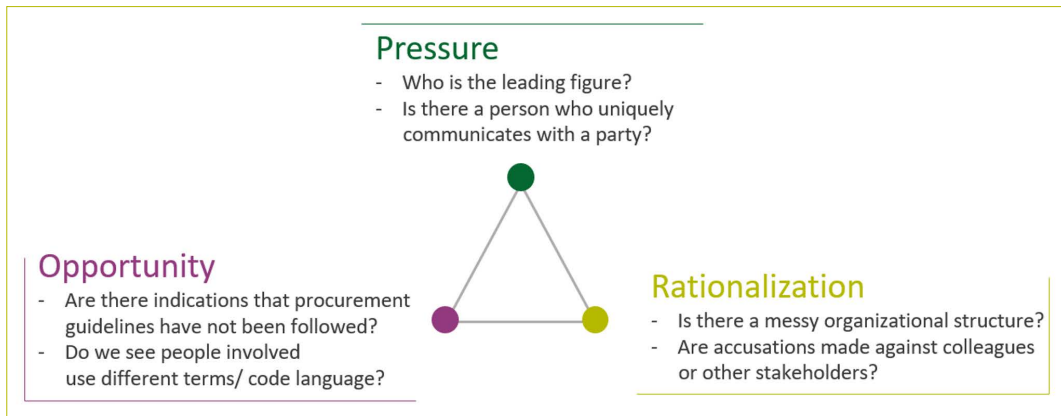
Pressure

- Who is the leading figure?
- Is there a person who uniquely communicates with a party?

Opportunity

- Are there indications that procurement guidelines have not been followed?
- Do we see people involved use different terms/ code language?

Rationalization

- Is there a messy organizational structure?
- Are accusations made against colleagues or other stakeholders?